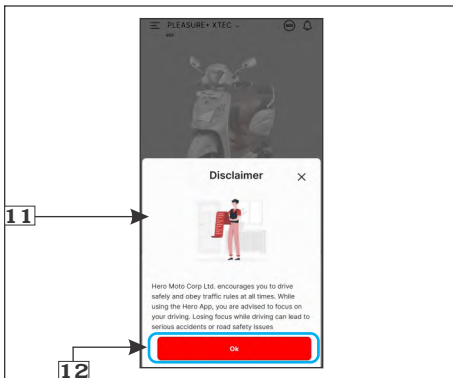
PLEASURE+ XTEC

Disclaimer

11

Hero Moto Corp Ltd. encourages you to drive safely and obey traffic rules at all times. While using the Hero App, you are advised to focus on your driving. Losing focus while driving can lead to serious accidents or road safety issues

12

Ok